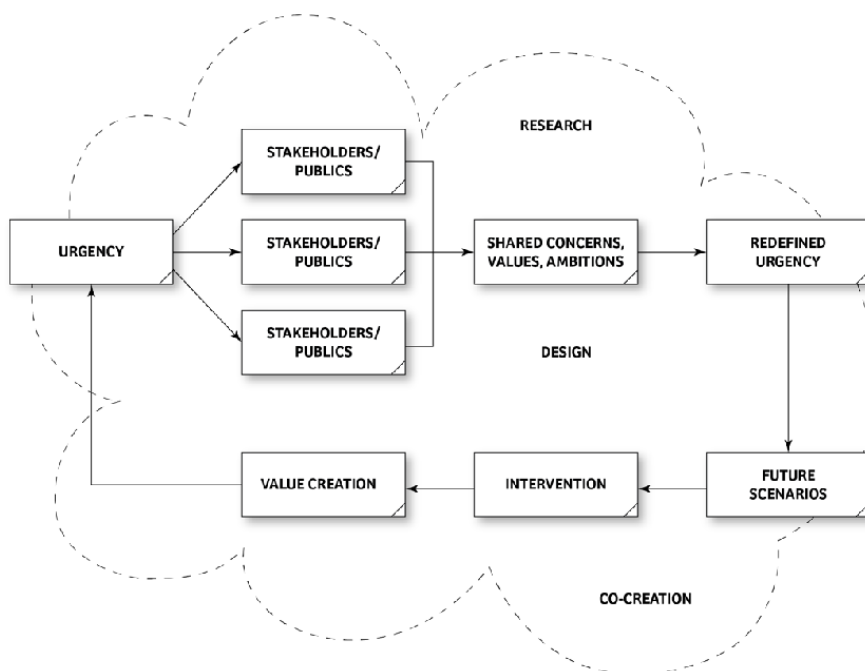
RESEARCH

URGENCY

STAKEHOLDERS/ PUBLICS

STAKEHOLDERS/ PUBLICS

STAKEHOLDERS/ PUBLICS

SHARED CONCERNS, VALUES, AMBITIONS

REDEFINED URGENCY

DESIGN

VALUE CREATION

INTERVENTION

FUTURE SCENARIOS

CO-CREATION